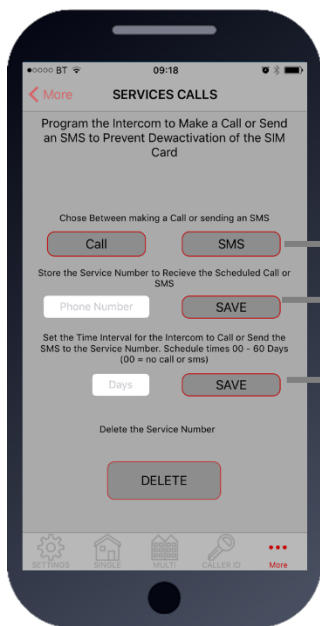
●●○○○ BT 09:18

More SERVICES CALLS

Program the Intercom to Make a Call or Send an SMS to Prevent Dewactivation of the SIM Card

Chose Between making a Call or sending an SMS

Call SMS

Store the Service Number to Recieve the Scheduled Call or SMS

Phone Number SAVE

Set the Time Interval for the Intercom to Call or Send the SMS to the Service Number. Schedule times 00 - 60 Days (00 = no call or sms)

Days SAVE

Delete the Service Number

DELETE

SETTINGS SINGLE MULTI CALLER ID More